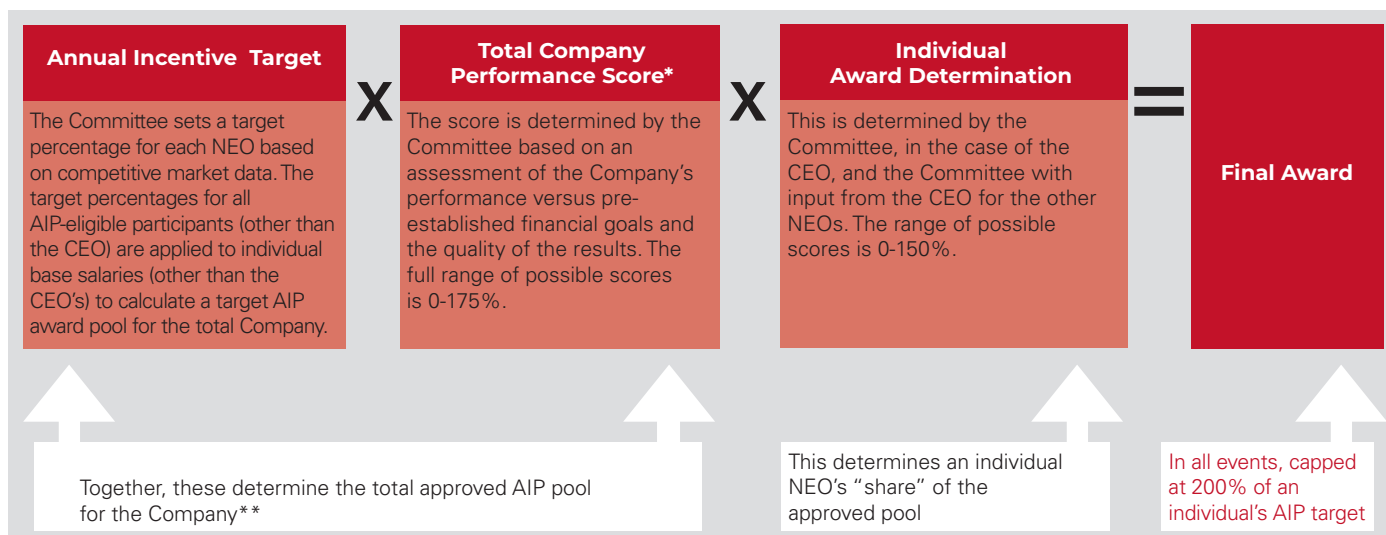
Annual Incentive Target

The Committee sets a target percentage for each NEO based on competitive market data. The target percentages for all AIP-eligible participants (other than the CEO) are applied to individual base salaries (other than the CEO's) to calculate a target AIP award pool for the total Company.

X

Total Company Performance Score*

The score is determined by the Committee based on an assessment of the Company's performance versus pre-established financial goals and the quality of the results. The full range of possible scores is 0-175%.

X

Individual Award Determination

This is determined by the Committee, in the case of the CEO, and the Committee with input from the CEO for the other NEOs. The range of possible scores is 0-150%.

=

Final Award

Together, these determine the total approved AIP pool for the Company**

This determines an individual NEO's "share" of the approved pool

In all events, capped at 200% of an individual's AIP target